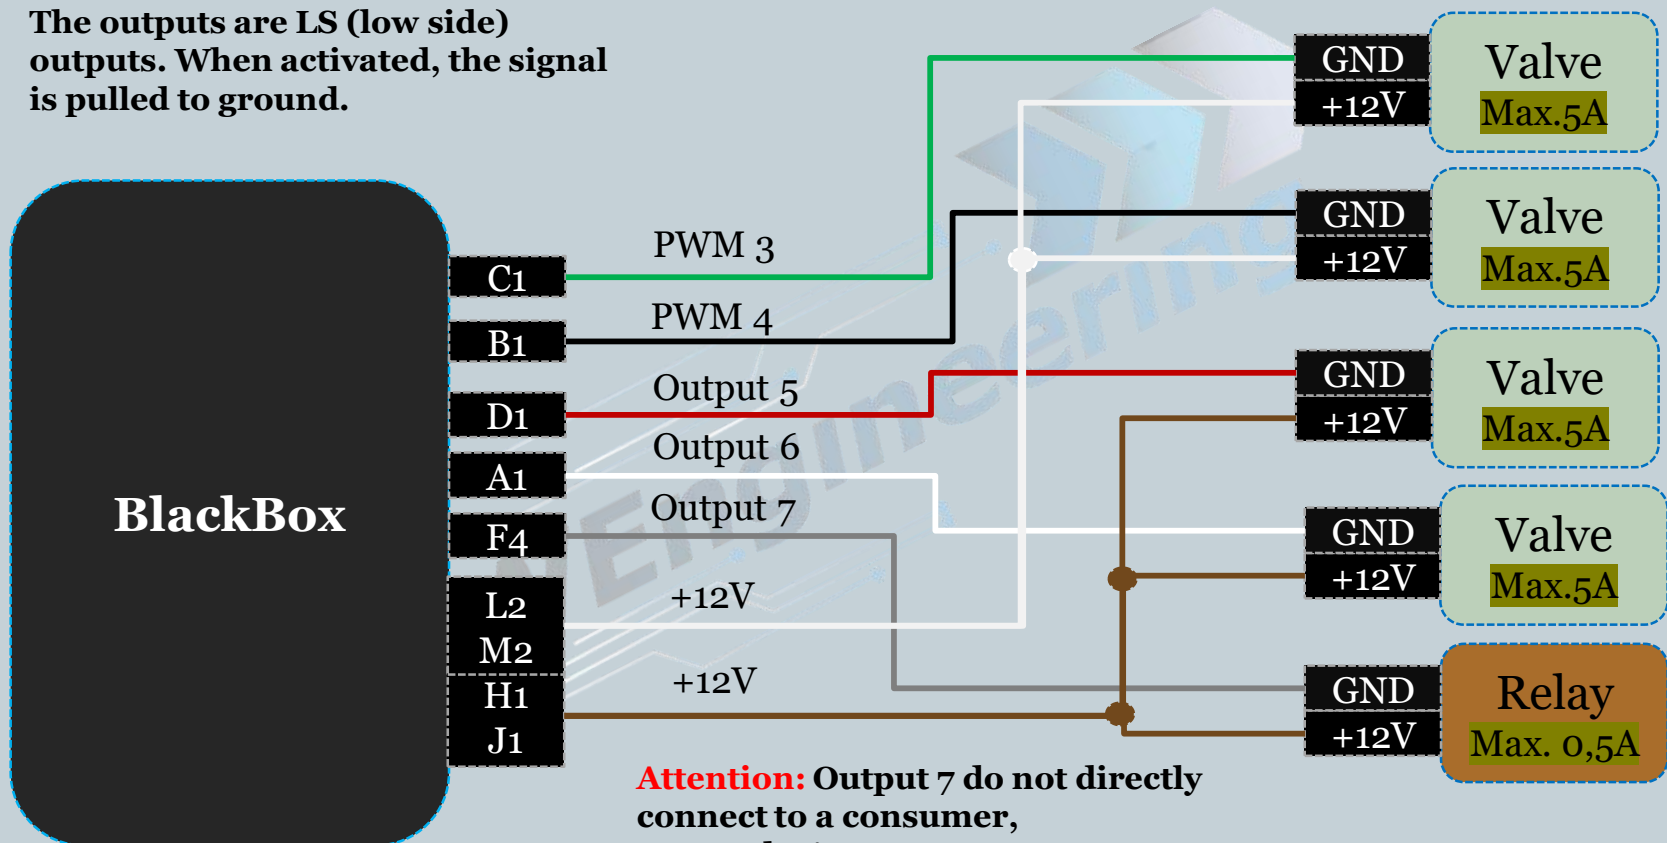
The outputs are LS (low side) outputs. When activated, the signal is pulled to ground.

BlackBox

C1
B1
D1
A1
F4
L2
M2
H1
J1

PWM 3
PWM 4
Output 5
Output 6
Output 7
+12V
+12V

GND
+12V
Valve
Max.5A

GND
+12V
Valve
Max.5A

GND
+12V
Valve
Max.5A

GND
+12V
Valve
Max.5A

GND
+12V
Relay
Max. 0,5A

Attention: Output 7 do not directly connect to a consumer,
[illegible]